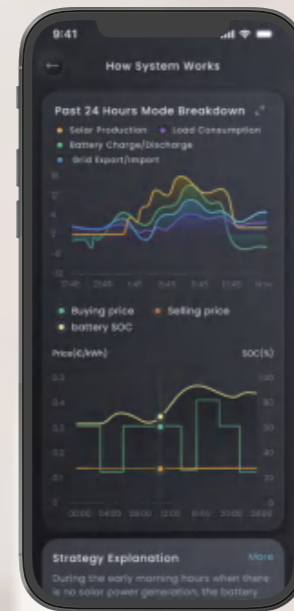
9:41

How System Works

Past 24 Hours Mode Breakdown

Solar Production
Load Consumption
Battery Charge/Discharge
Grid Export/Import

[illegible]

Buying price
Selling price
battery SOC

Price(€/kWh)
SOC(%)

0.5
0.4
0.3
0.2
0.1
0

100
80
60
40
20
0

00:00 04:00 08:00 12:00 16:00 20:00 24:00

Strategy Explanation
More

During the early morning hours when there is no solar power generation, the battery